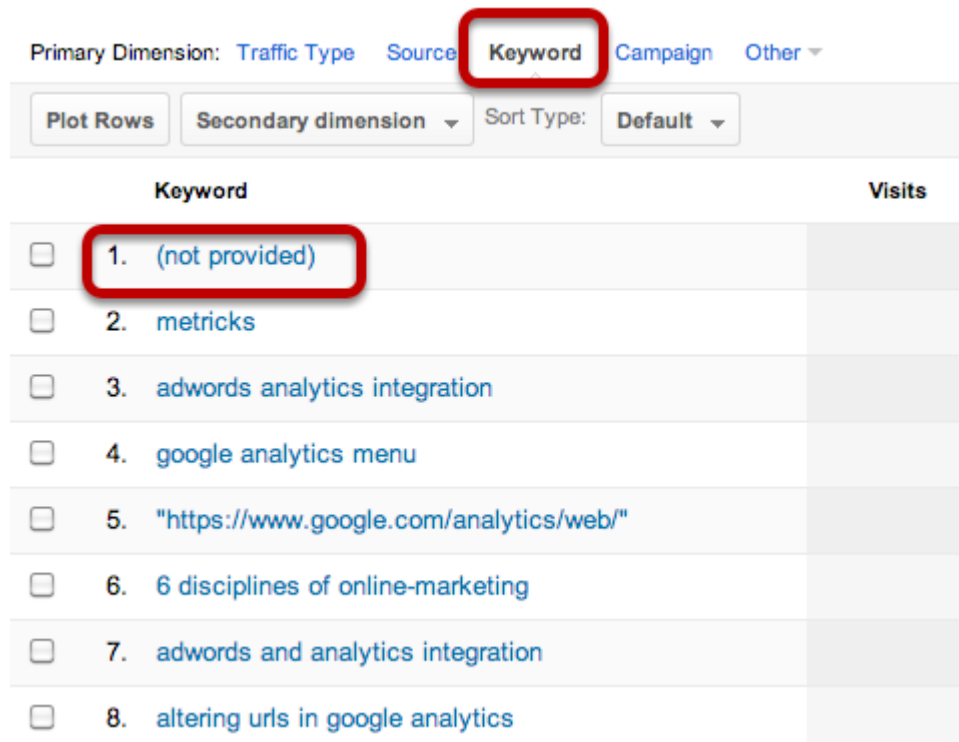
Primary Dimension: Traffic Type Source Keyword Campaign Other

Plot Rows Secondary dimension Sort Type: Default

| Keyword | Visits |
|---|---|
| 1. (not provided) | |
| 2. metricks | |
| 3. adwords analytics integration | |
| 4. google analytics menu | |
| 5. "https://www.google.com/analytics/web/" | |
| 6. 6 disciplines of online-marketing | |
| 7. adwords and analytics integration | |
| 8. altering urls in google analytics | |